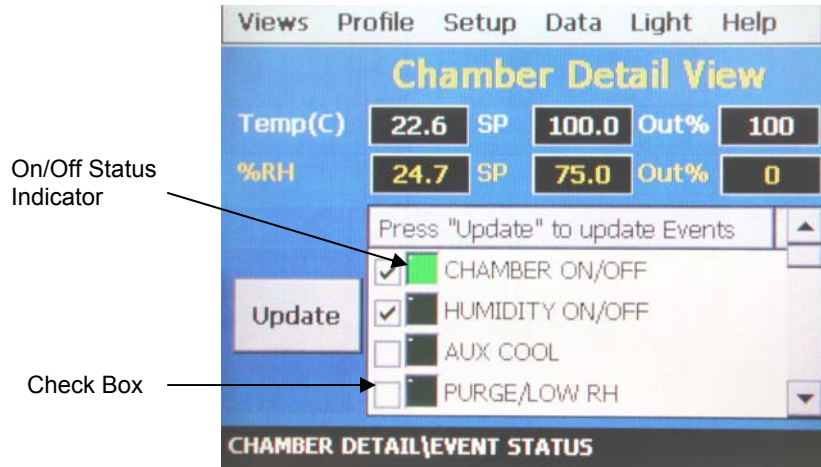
Views Profile Setup Data Light Help

Chamber Detail View

Temp(C) 22.6 SP 100.0 Out% 100

%RH 24.7 SP 75.0 Out% 0

On/Off Status Indicator

Press "Update" to update Events

Update

CHAMBER ON/OFF

HUMIDITY ON/OFF

AUX COOL

PURGE/LOW RH

Check Box

CHAMBER DETAIL\EVENT STATUS